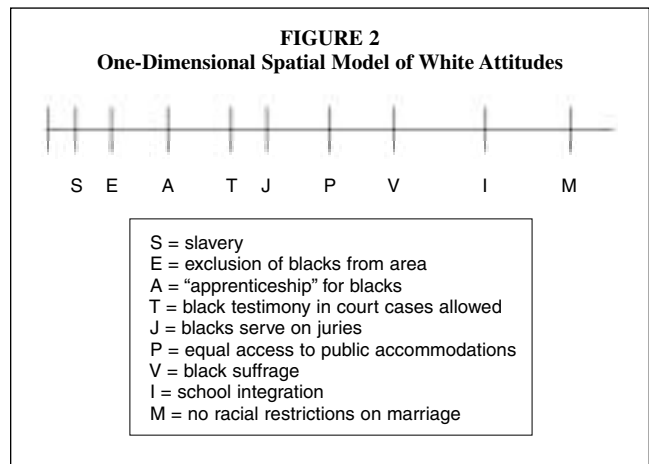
**FIGURE 2**
**One-Dimensional Spatial Model of White Attitudes**

S E A T J P V I M

S = slavery
E = exclusion of blacks from area
A = “apprenticeship” for blacks
T = black testimony in court cases allowed
J = blacks serve on juries
P = equal access to public accommodations
V = black suffrage
I = school integration
M = no racial restrictions on marriage